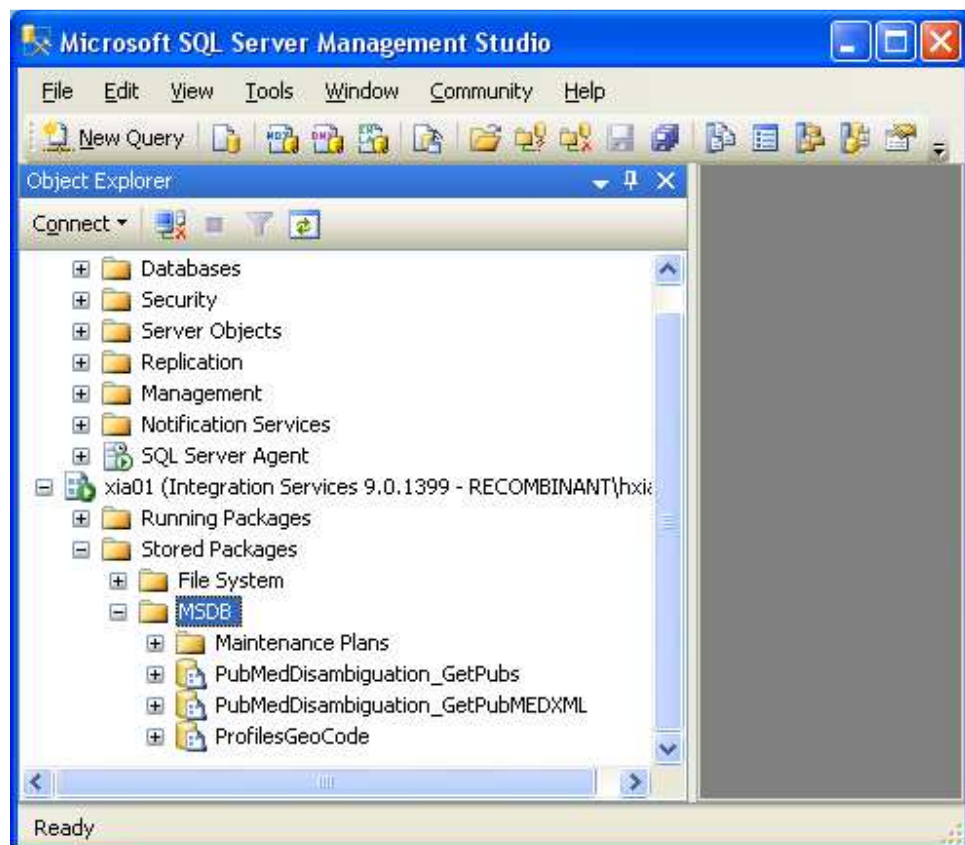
Microsoft SQL Server Management Studio

File Edit View Tools Window Community Help

New Query

Object Explorer

Connect ▾

Databases
Security
Server Objects
Replication
Management
Notification Services
SQL Server Agent
xia01 (Integration Services 9.0.1399 - RECOMBINANT\hxia
Running Packages
Stored Packages
File System
MSDB
Maintenance Plans
PubMedDisambiguation_GetPubs
PubMedDisambiguation_GetPubMEDXML
ProfilesGeoCode

Ready